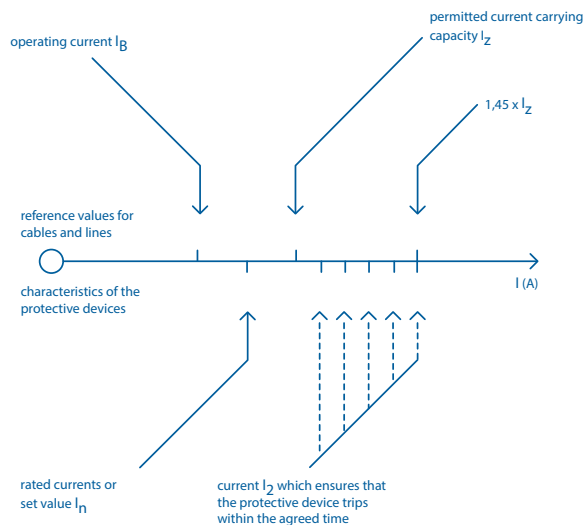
permitted current carrying capacity $I_Z$

operating current $I_B$

$1,45 \times I_Z$

reference values for cables and lines

I (A)

characteristics of the protective devices

rated currents or set value $I_n$

current $I_2$ which ensures that the protective device trips within the agreed time